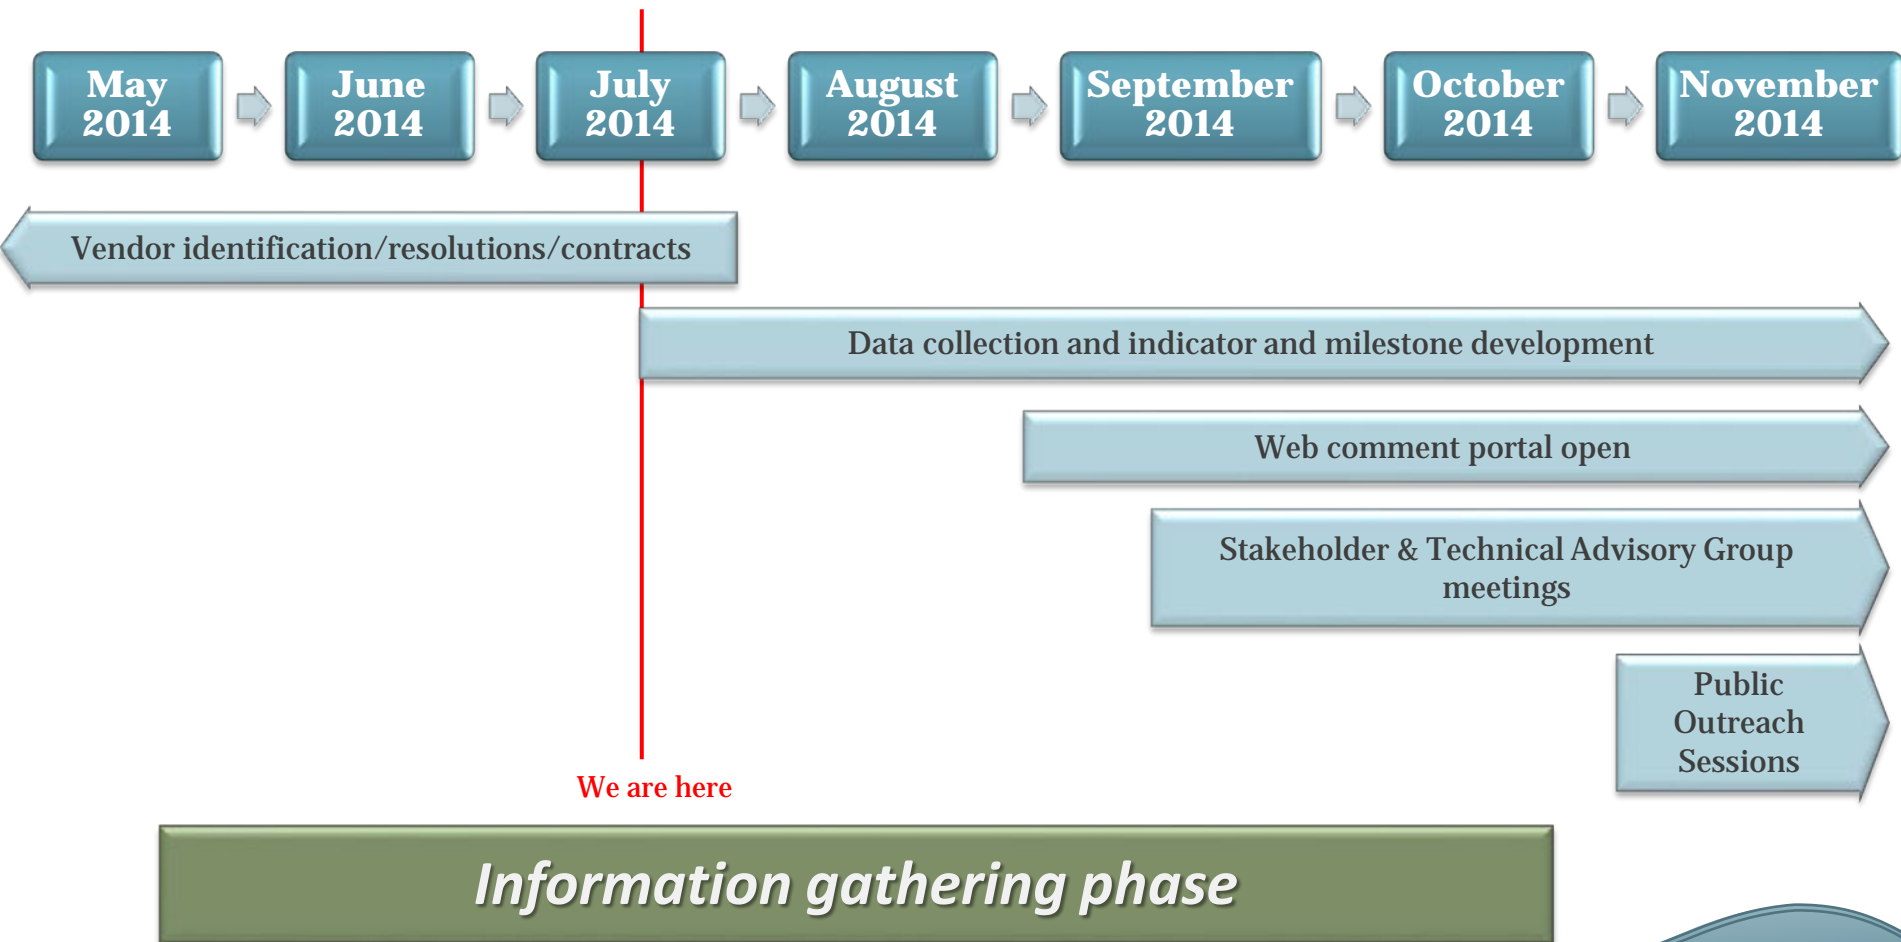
May 2014

June 2014

July 2014

August 2014

September 2014

October 2014

November 2014

Vendor identification/resolutions/contracts

Data collection and indicator and milestone development

Web comment portal open

Stakeholder & Technical Advisory Group meetings

Public Outreach Sessions

We are here

Information gathering phase